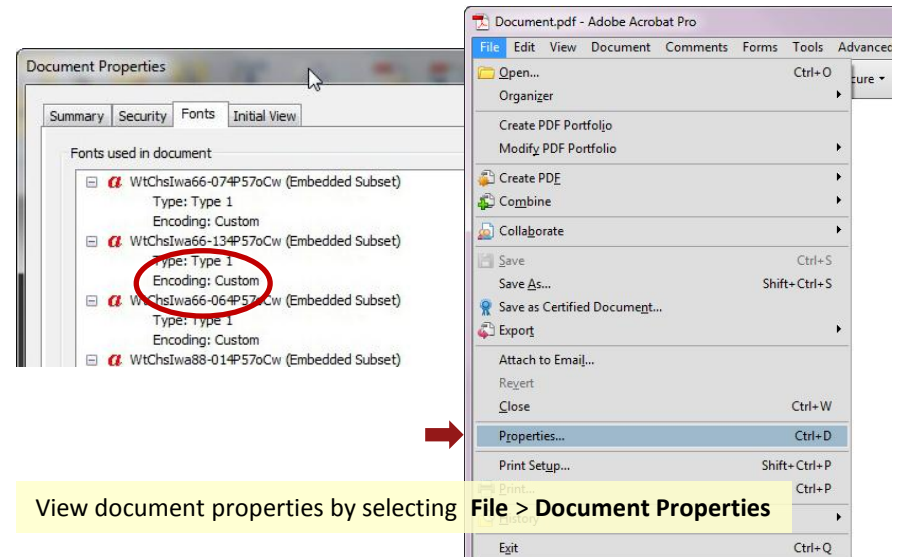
Document Properties

Summary | Security | Fonts | Initial View

Fonts used in document

WtChsIwa66-074P57oCw (Embedded Subset)
Type: Type 1
Encoding: Custom
WtChsIwa66-134P57oCw (Embedded Subset)
Type: Type 1
Encoding: Custom
WtChsIwa66-064P57oCw (Embedded Subset)
Type: Type 1
Encoding: Custom
WtChsIwa88-014P57oCw (Embedded Subset)

Document.pdf - Adobe Acrobat Pro

File | Edit | View | Document | Comments | Forms | Tools | Advanced

ture

Open... Ctrl+O
Organizer
Create PDF Portfolio
Modify PDF Portfolio
Create PDF
Combine
Collaborate
Save Ctrl+S
Save As... Shift+Ctrl+S
Save as Certified Document...
Export
Attach to Email...
Revert
Close Ctrl+W
Properties... Ctrl+D
Print Setup... Shift+Ctrl+P
Print... Ctrl+P
History
Exit Ctrl+Q

View document properties by selecting **File** > **Document Properties**